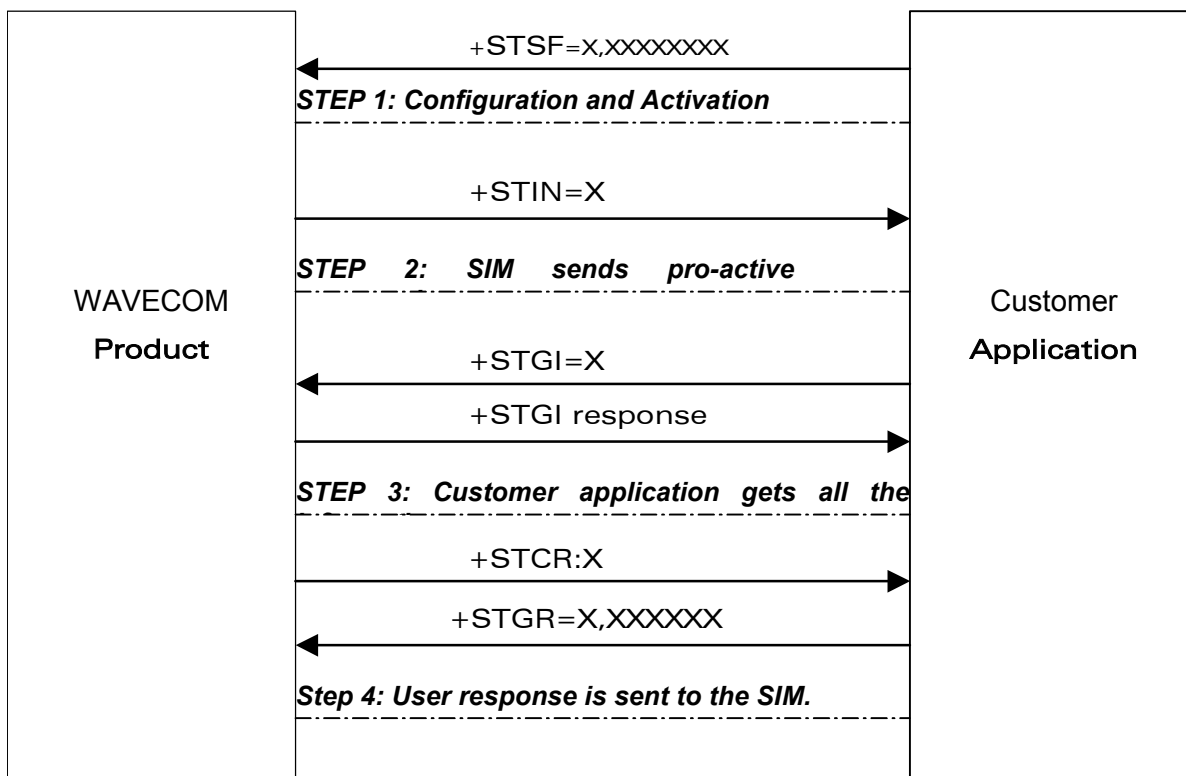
+STSF=X,XXXXXXXX

STEP 1: Configuration and Activation

+STIN=X

STEP 2: SIM sends pro-active

WAVECOM
Product

Customer
Application

+STGI=X

+STGI response

STEP 3: Customer application gets all the

+STCR:X

+STGR=X,XXXXXX

Step 4: User response is sent to the SIM.